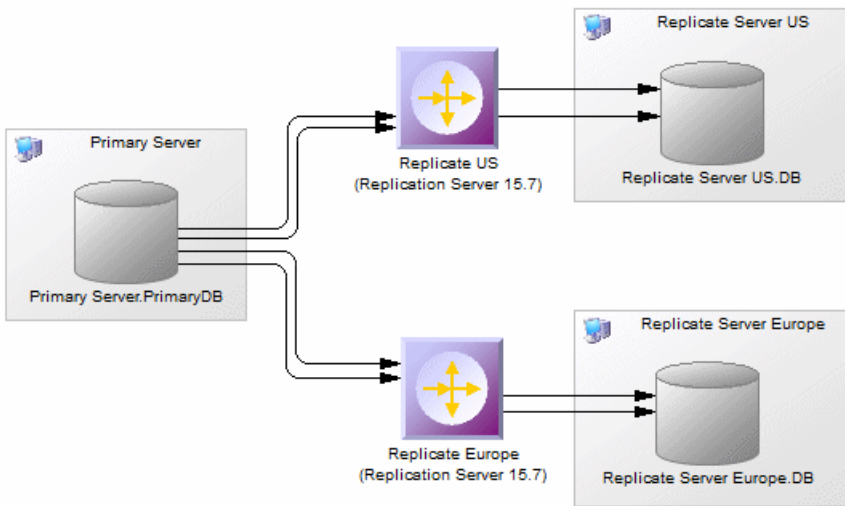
Replicate Server US

Primary Server

Replicate US
(Replication Server 15.7)

Replicate Server US.DB

Primary Server.PrimaryDB

Replicate Server Europe

Replicate Europe
(Replication Server 15.7)

Replicate Server Europe.DB